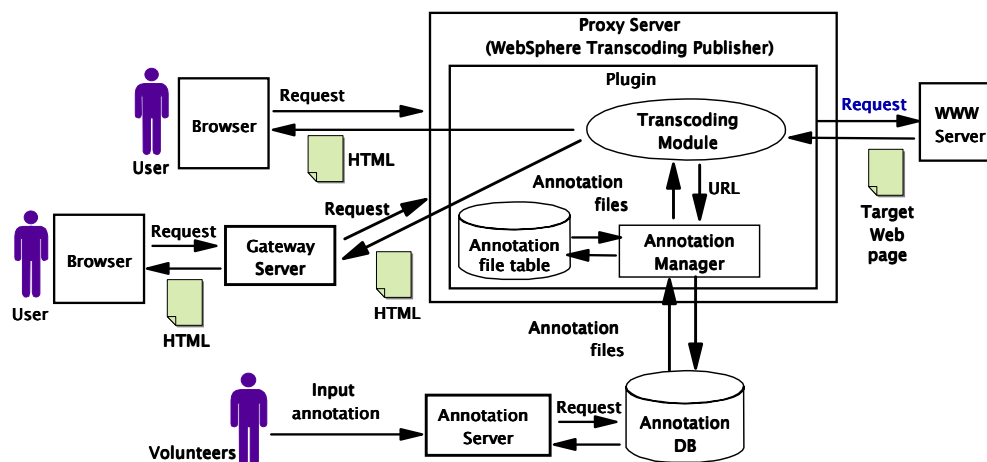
Proxy Server
(WebSphere Transcoding Publisher)

Plugin

User

Browser

Request

HTML

Transcoding Module

Request

WWW Server

Target Web page

URL

Annotation files

Annotation file table

Annotation Manager

User

Browser

Request

HTML

Gateway Server

Request

HTML

Annotation files

Volunteers

Input annotation

Annotation Server

Request

Annotation DB